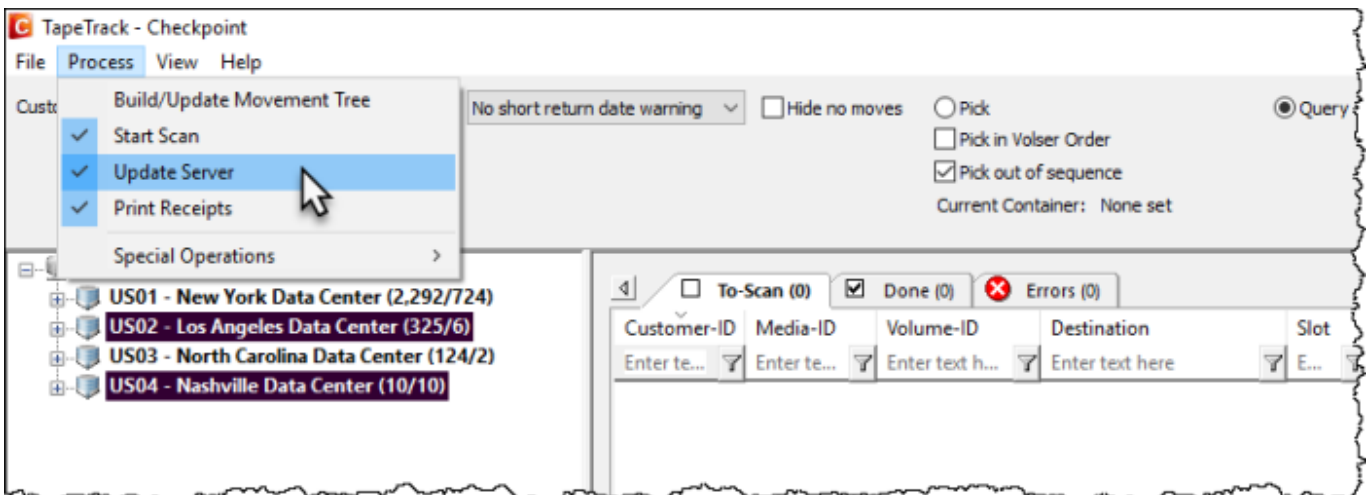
TapeTrack - Checkpoint

File Process View Help

Custo

Build/Update Movement Tree
Start Scan
Update Server
Print Receipts
Special Operations

No short return date warning
Hide no moves
Pick
Pick in Volser Order
Pick out of sequence
Current Container: None set
Query

US01 - New York Data Center (2,292/724)
US02 - Los Angeles Data Center (325/6)
US03 - North Carolina Data Center (124/2)
US04 - Nashville Data Center (10/10)

To-Scan (0)
Done (0)
Errors (0)

| Customer-ID | Media-ID | Volume-ID | Destination | Slot |
|---|---|---|---|---|
| Enter te... | Enter te... | Enter text h... | Enter text here | E... |